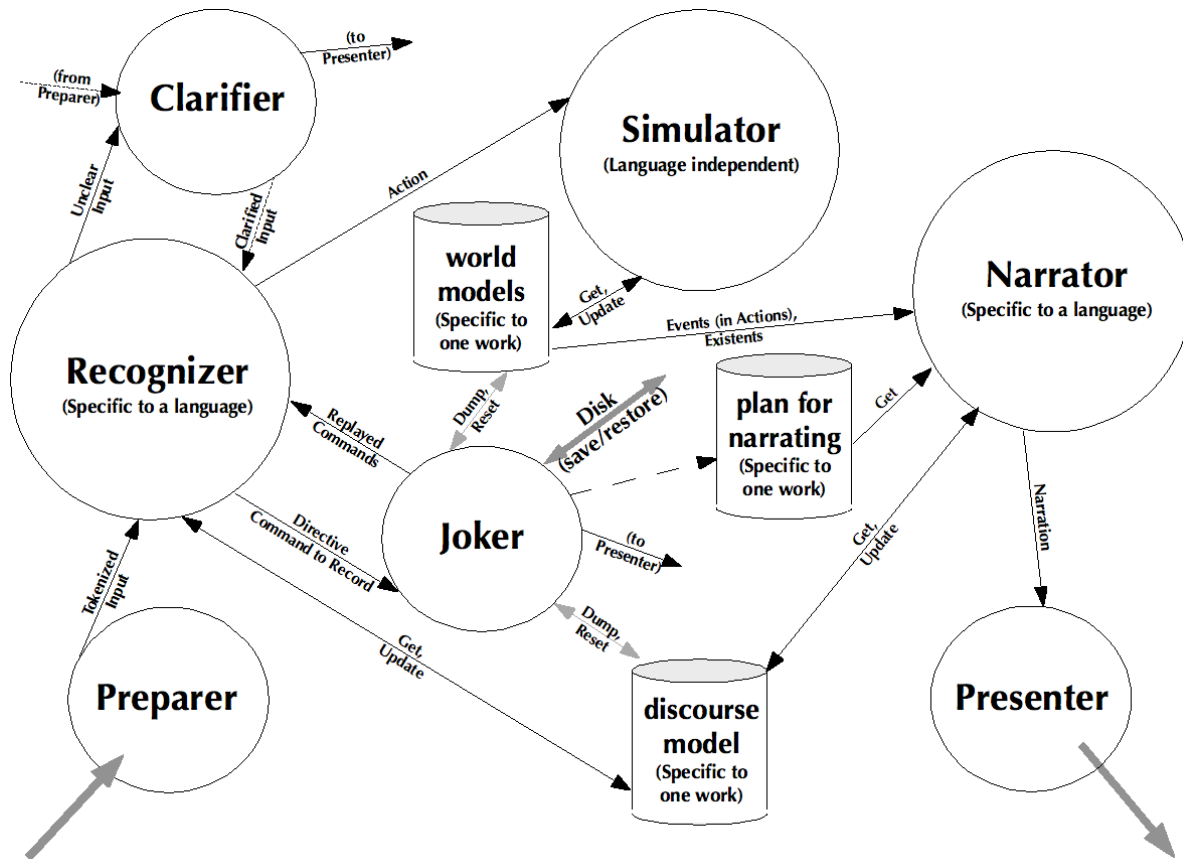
(to Presenter)

(from Preparer)

Clarifier

Simulator
(Language independent)

Unclear Input

Clarified Input

Action

world models
(Specific to one work)

Get, Update

Narrator
(Specific to a language)

Events (in Actions), Existents

Recognizer
(Specific to a language)

Replayed Commands

Dump, Reset

Disk (save/restore)

plan for narrating
(Specific to one work)

Get

Joker

Directive Command to Record

(to Presenter)

Get, Update

Narration

Tokenized Input

Dump, Reset

Get, Update

Preparer

discourse model
(Specific to one work)

Presenter